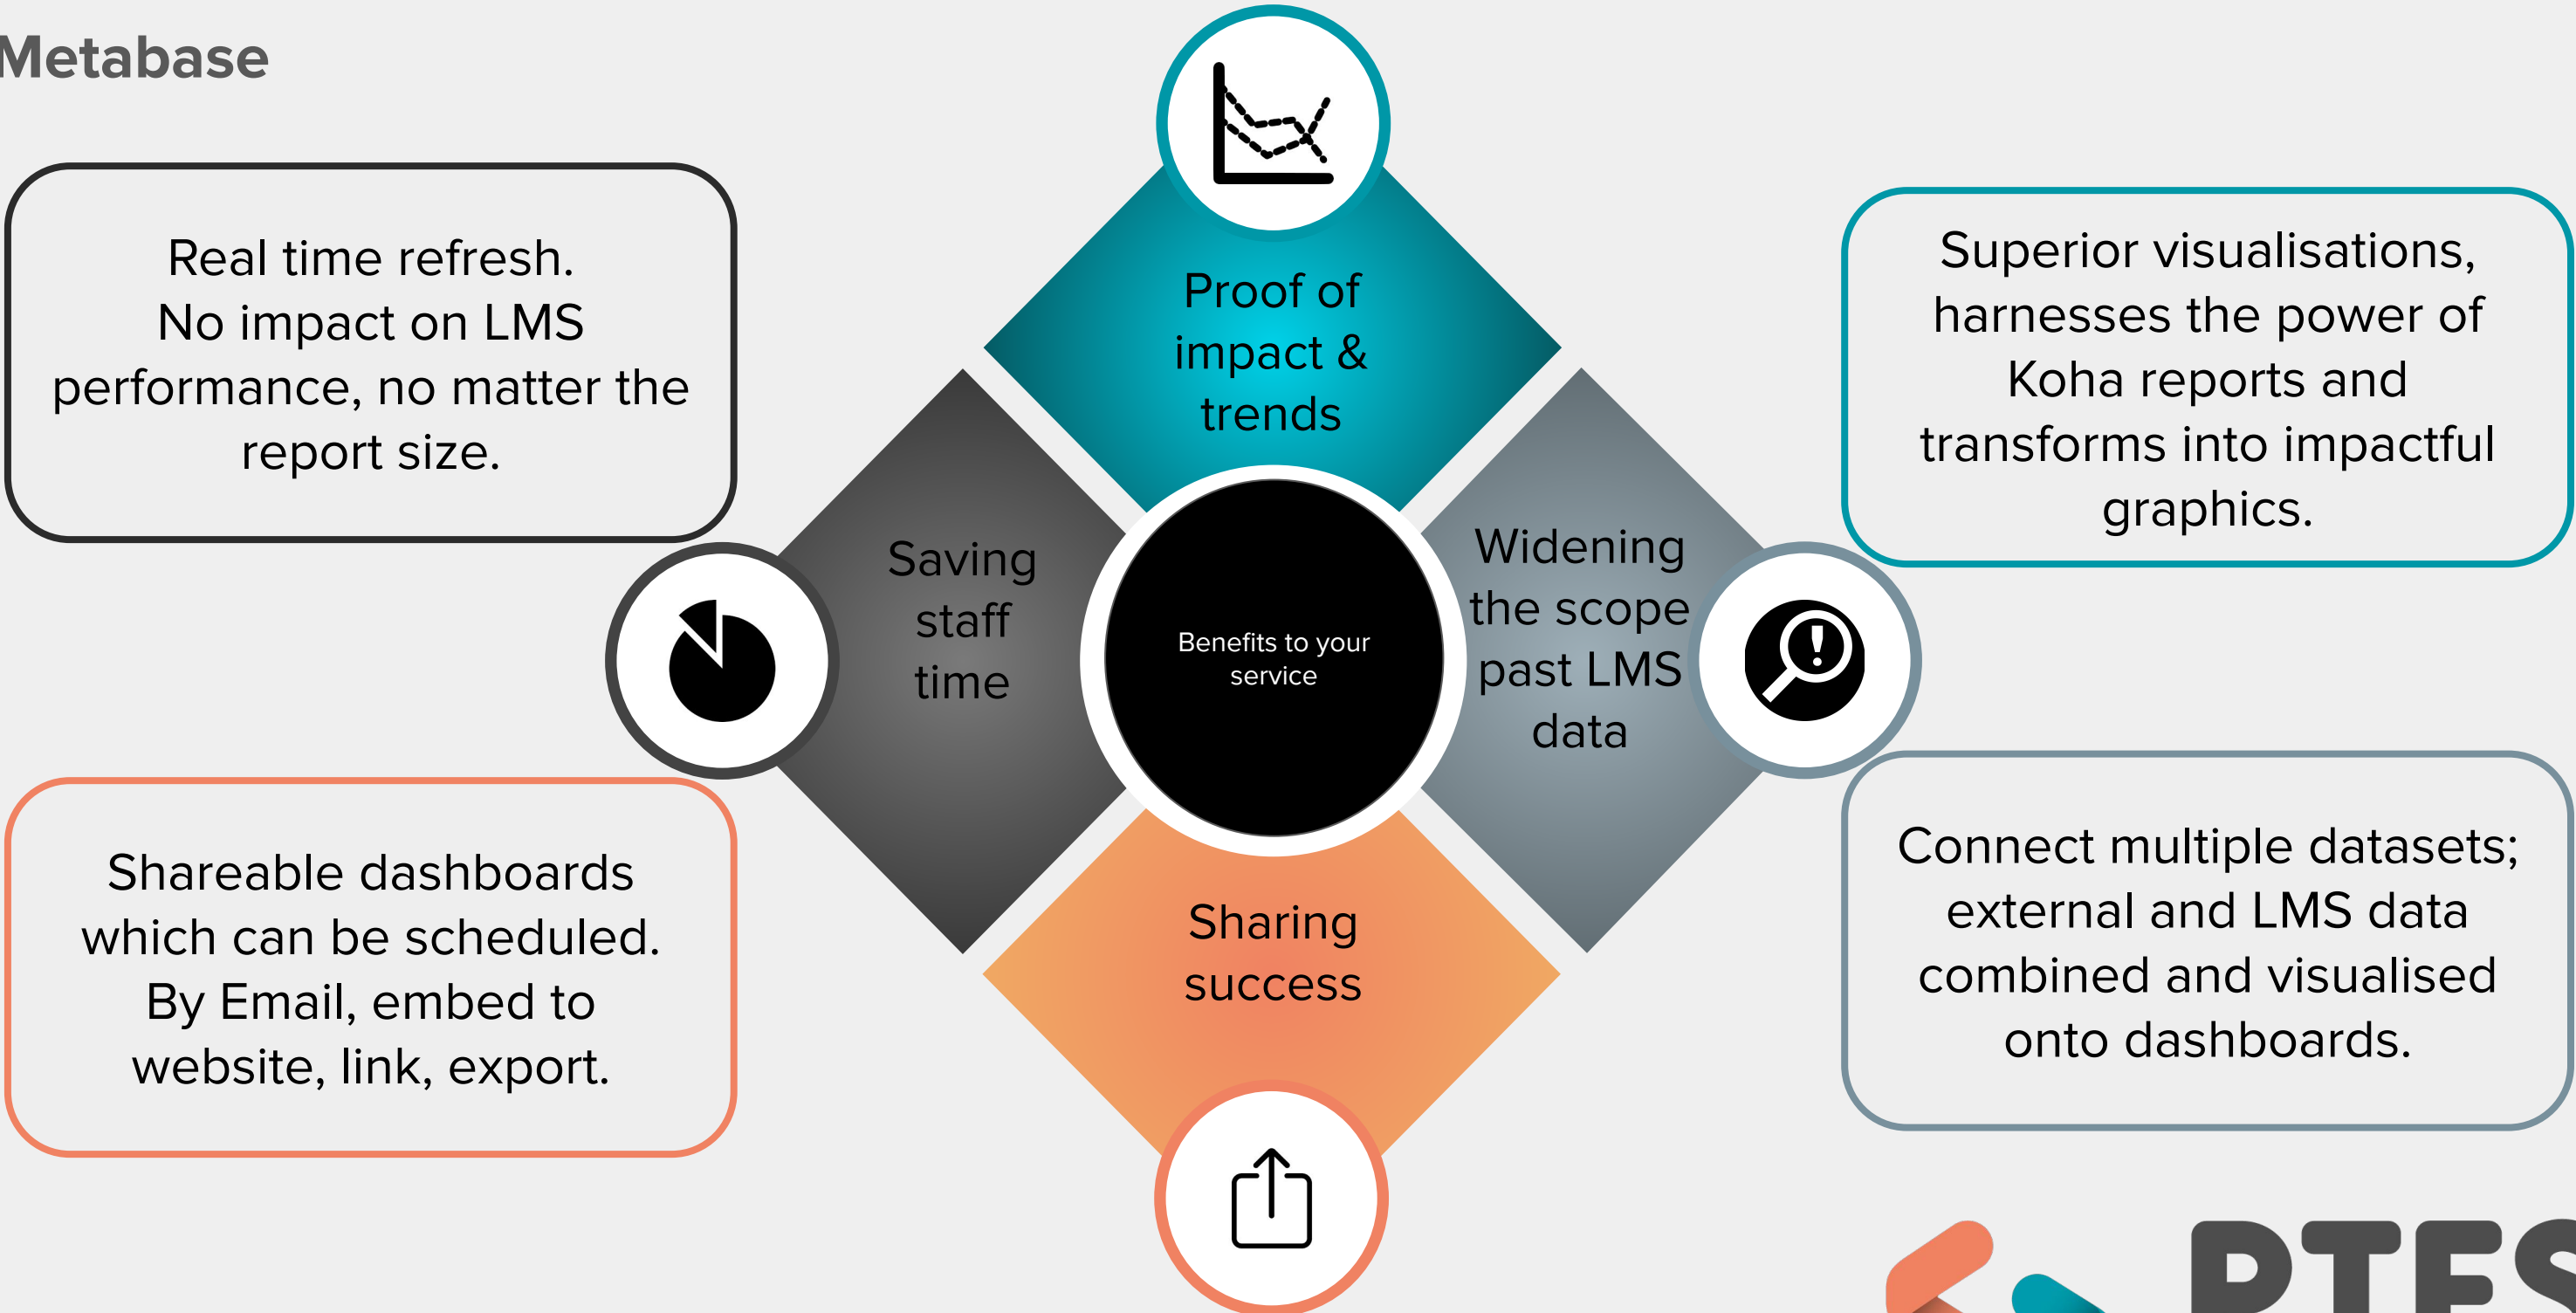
Metabase

Real time refresh. No impact on LMS performance, no matter the report size.

Proof of impact & trends

Superior visualisations, harnesses the power of Koha reports and transforms into impactful graphics.

Saving staff time

Benefits to your service

Widening the scope past LMS data

Connect multiple datasets; external and LMS data combined and visualised onto dashboards.

Shareable dashboards which can be scheduled. By Email, embed to website, link, export.

Sharing success

PTFS